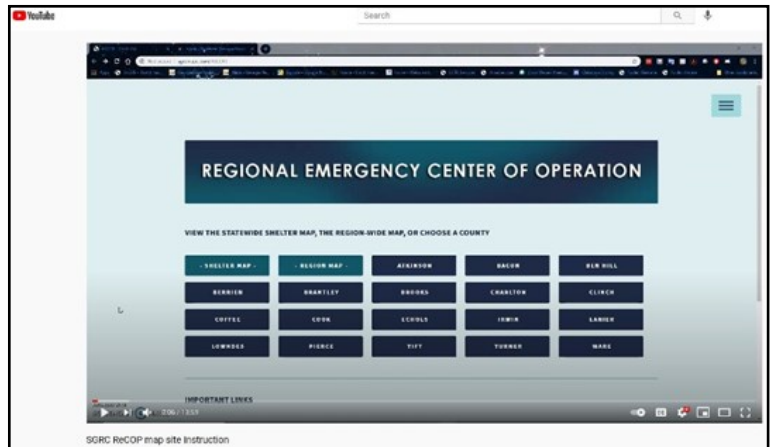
YouTube

Search

REGIONAL EMERGENCY CENTER OF OPERATION

VIEW THE STATEWIDE SHELTER MAP, THE REGION-WIDE MAP, OR CHOOSE A COUNTY

| - SHELTER MAP - | - REGION MAP - | ATKINSON | BACON | BEN HILL |
|---|---|---|---|---|
| BERRIEN | BRANTLEY | BROOKS | CHARLTON | CLINCH |
| COFFEE | COOK | ECHOLS | IRWIN | LANIER |
| LOWNDES | PIERCE | TIFT | TURNER | WARE |

IMPORTANT LINKS

2:06 / 13:59

SGRC ReCOP map site Instruction